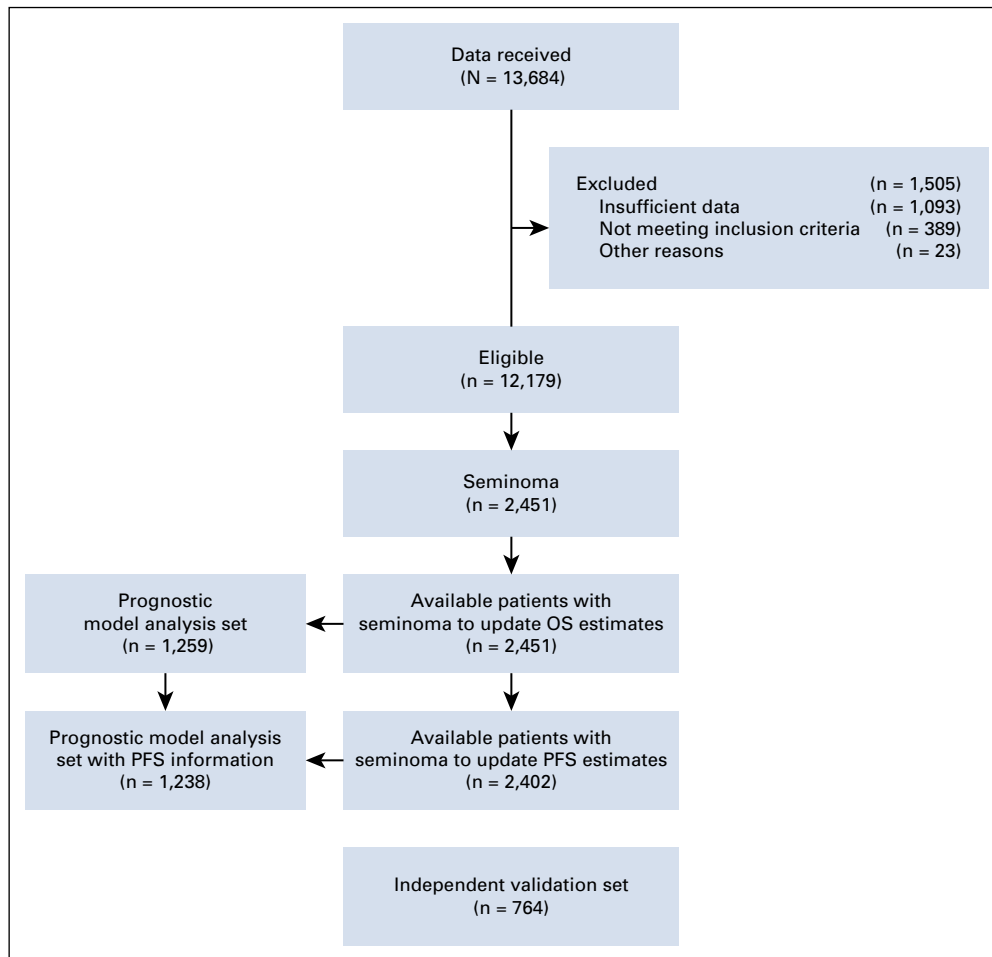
Data received
(N = 13,684)

Excluded (n = 1,505)
Insufficient data (n = 1,093)
Not meeting inclusion criteria (n = 389)
Other reasons (n = 23)

Eligible
(n = 12,179)

Seminoma
(n = 2,451)

Prognostic model analysis set
(n = 1,259)

Available patients with seminoma to update OS estimates
(n = 2,451)

Prognostic model analysis set with PFS information
(n = 1,238)

Available patients with seminoma to update PFS estimates
(n = 2,402)

Independent validation set
(n = 764)